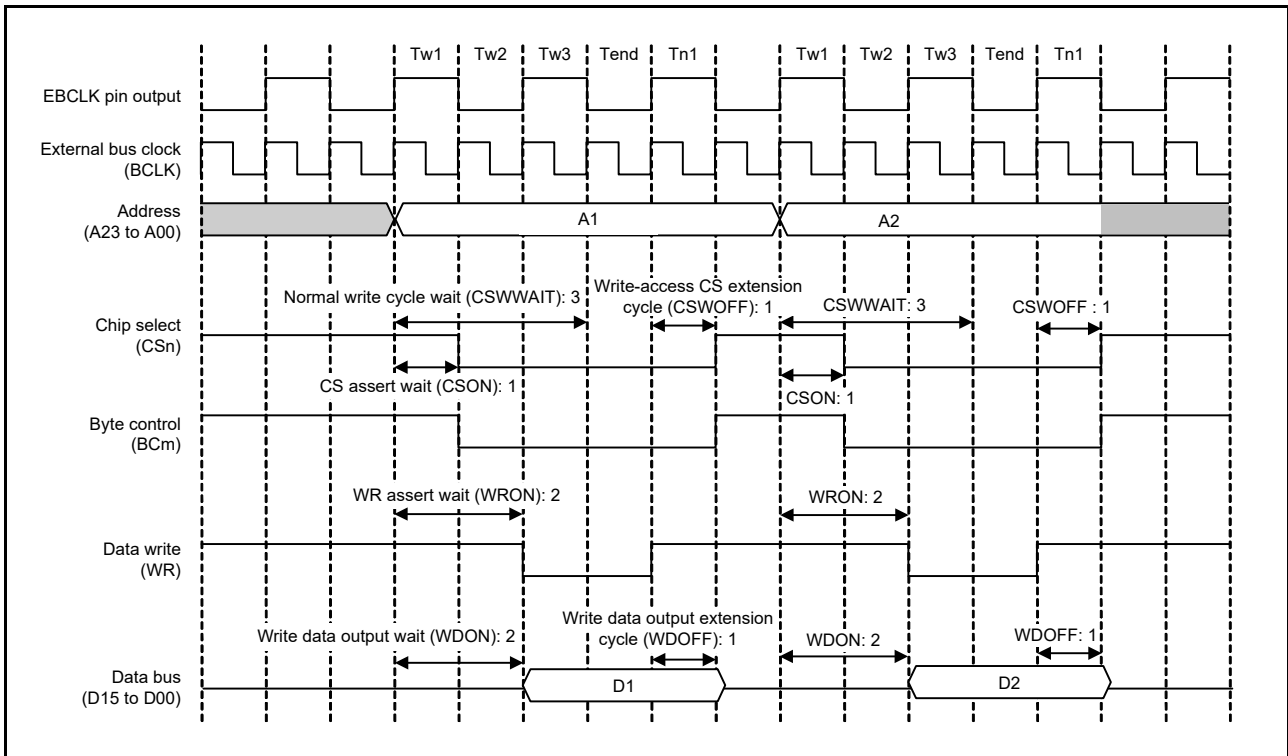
Tw1 Tw2 Tw3 Tend Tn1 Tw1 Tw2 Tw3 Tend Tn1

EBCLK pin output

External bus clock (BCLK)

Address (A23 to A00)

A1

A2

Normal write cycle wait (CSWWAIT): 3

Write-access CS extension cycle (CSWOFF): 1

CSWWAIT: 3

CSWOFF : 1

Chip select (CSn)

CS assert wait (CSON): 1

CSON: 1

Byte control (BCm)

WR assert wait (WRON): 2

WRON: 2

Data write (WR)

Write data output wait (WDON): 2

Write data output extension cycle (WDOFF): 1

WDON: 2

WDOFF: 1

Data bus (D15 to D00)

D1

D2